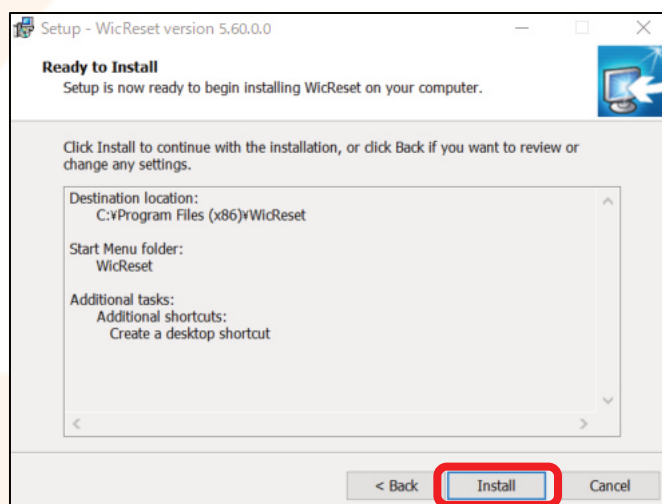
Setup - WicReset version 5.60.0.0

Ready to Install
Setup is now ready to begin installing WicReset on your computer.

Click Install to continue with the installation, or click Back if you want to review or change any settings.

Destination location:
C:¥Program Files (x86)¥WicReset

Start Menu folder:
WicReset

Additional tasks:
Additional shortcuts:
Create a desktop shortcut

< Back
Install
Cancel